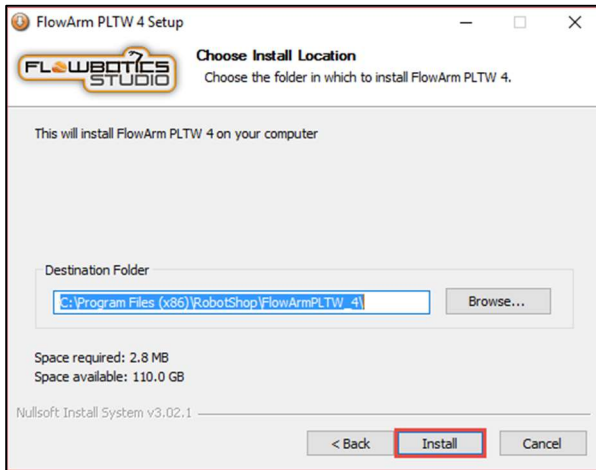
FlowArm PLTW 4 Setup

FLOWBOTICS STUDIO

Choose Install Location

Choose the folder in which to install FlowArm PLTW 4.

This will install FlowArm PLTW 4 on your computer

Destination Folder

C:\Program Files (x86)\RobotShop\FlowArmPLTW_4\

Browse...

Space required: 2.8 MB

Space available: 110.0 GB

Nullsoft Install System v3.02.1

< Back

Install

Cancel